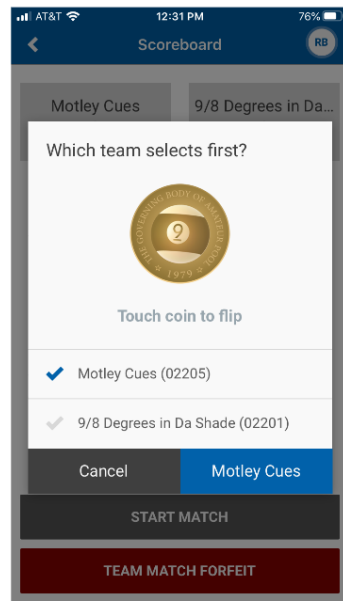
AT&T 12:31 PM 76%

Scoreboard RB

Motley Cues 9/8 Degrees in Da...

Which team selects first?

THE GOVERNING BODY OF AMATEUR POOL 1979 9

Touch coin to flip

Motley Cues (02205)

9/8 Degrees in Da Shade (02201)

Cancel Motley Cues

START MATCH

TEAM MATCH FORFEIT